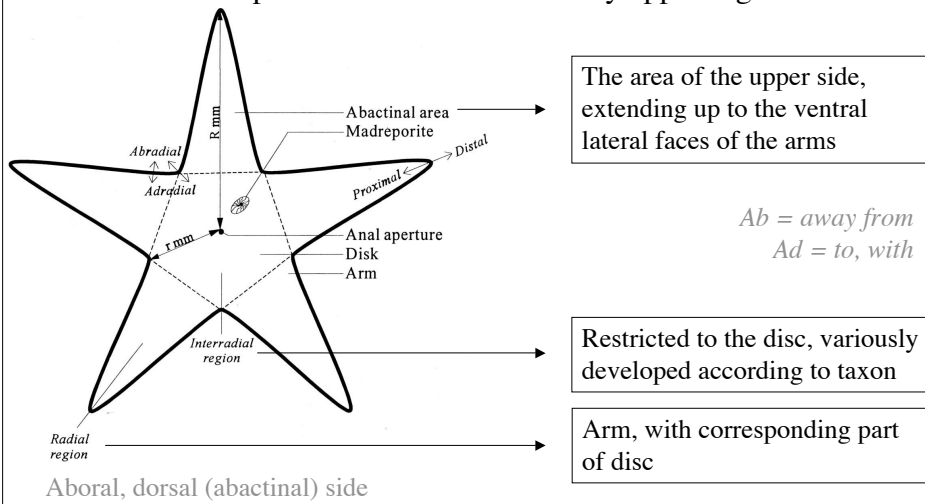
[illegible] p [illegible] y upper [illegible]

R mm

Abactinal area

Madreporite

Abradial

Adradial

Distal

Proximal

r mm

Anal aperture

Disk

Arm

Interradial region

Radial region

The area of the upper side, extending up to the ventral lateral faces of the arms

Ab = away from
Ad = to, with

Restricted to the disc, variously developed according to taxon

Arm, with corresponding part of disc

Aboral, dorsal (abactinal) side